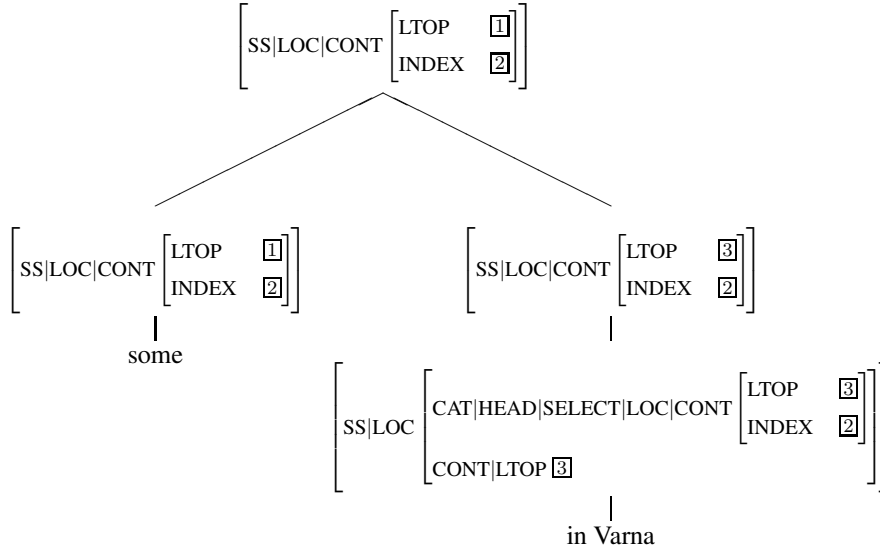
$\left[ \text{SS|LOC|CONT} \begin{bmatrix} \text{LTOP} & \boxed{1} \\ \text{INDEX} & \boxed{2} \end{bmatrix} \right]$

$\left[ \text{SS|LOC|CONT} \begin{bmatrix} \text{LTOP} & \boxed{1} \\ \text{INDEX} & \boxed{2} \end{bmatrix} \right]$

some

$\left[ \text{SS|LOC|CONT} \begin{bmatrix} \text{LTOP} & \boxed{3} \\ \text{INDEX} & \boxed{2} \end{bmatrix} \right]$

$\left[ \text{SS|LOC} \begin{bmatrix} \text{CAT|HEAD|SELECT|LOC|CONT} \begin{bmatrix} \text{LTOP} & \boxed{3} \\ \text{INDEX} & \boxed{2} \end{bmatrix} \\ \text{CONT|LTOP } \boxed{3} \end{bmatrix} \right]$

in Varna